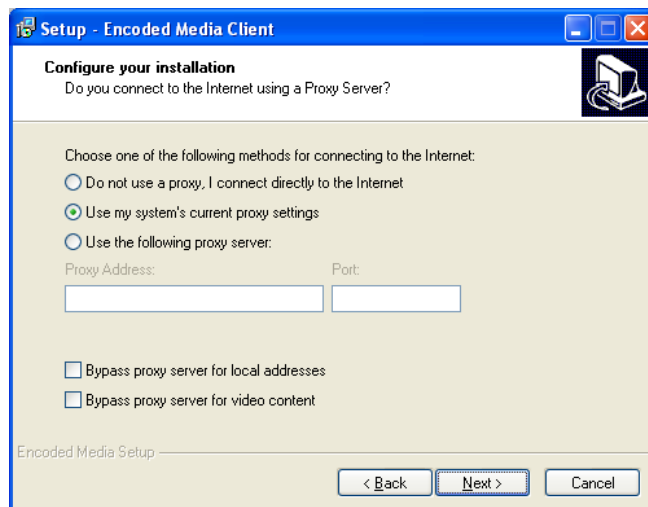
Setup - Encoded Media Client

Configure your installation
Do you connect to the Internet using a Proxy Server?

Choose one of the following methods for connecting to the Internet:

Do not use a proxy, I connect directly to the Internet

Use my system's current proxy settings

Use the following proxy server:

Proxy Address:

Port:

Bypass proxy server for local addresses

Bypass proxy server for video content

Encoded Media Setup

< Back

Next >

Cancel